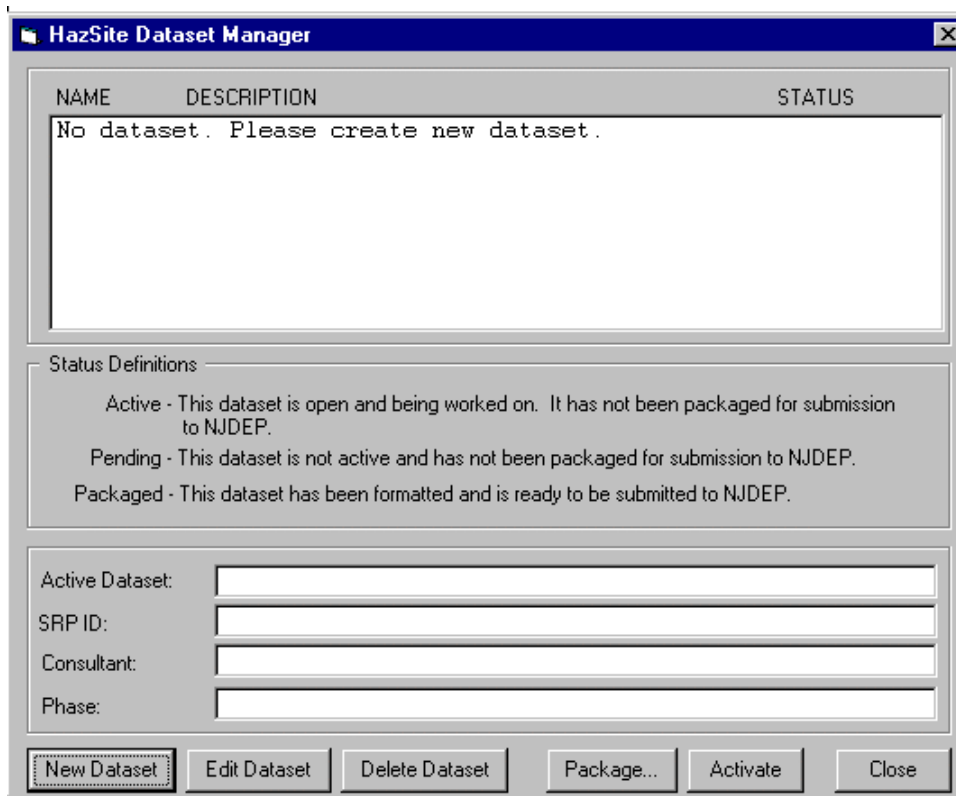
HazSite Dataset Manager

NAME DESCRIPTION STATUS

No dataset. Please create new dataset.

Status Definitions

Active - This dataset is open and being worked on. It has not been packaged for submission to NJDEP.

Pending - This dataset is not active and has not been packaged for submission to NJDEP.

Packaged - This dataset has been formatted and is ready to be submitted to NJDEP.

Active Dataset:

SRP ID:

Consultant:

Phase:

New Dataset | Edit Dataset | Delete Dataset | Package... | Activate | Close